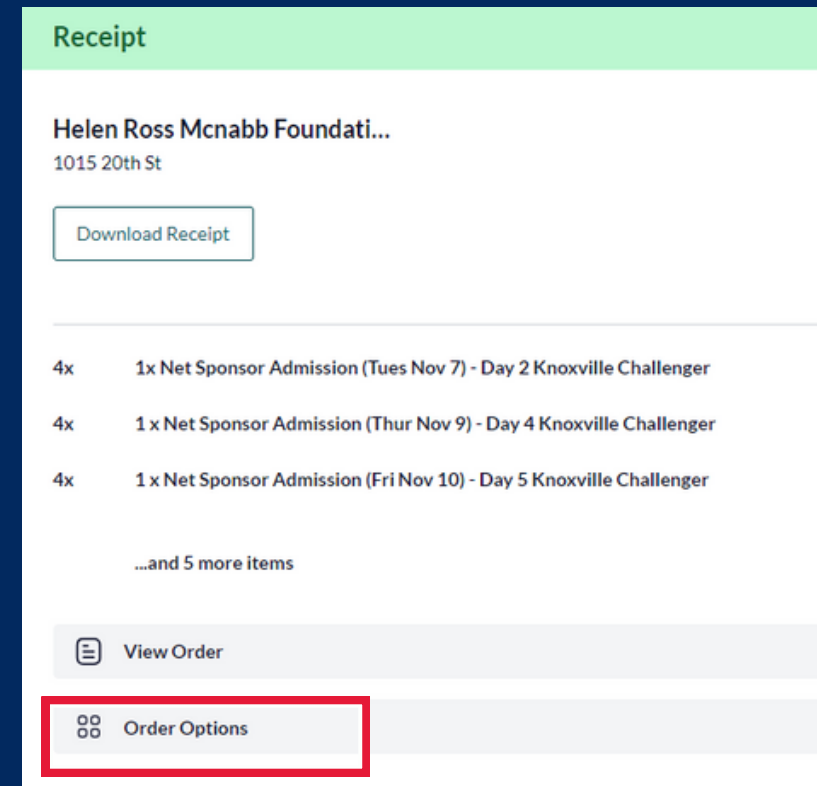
Receipt

Helen Ross Mcnabb Foundati...
1015 20th St

Download Receipt

4x 1x Net Sponsor Admission (Tues Nov 7) - Day 2 Knoxville Challenger

4x 1 x Net Sponsor Admission (Thur Nov 9) - Day 4 Knoxville Challenger

4x 1 x Net Sponsor Admission (Fri Nov 10) - Day 5 Knoxville Challenger

...and 5 more items

View Order

Order Options